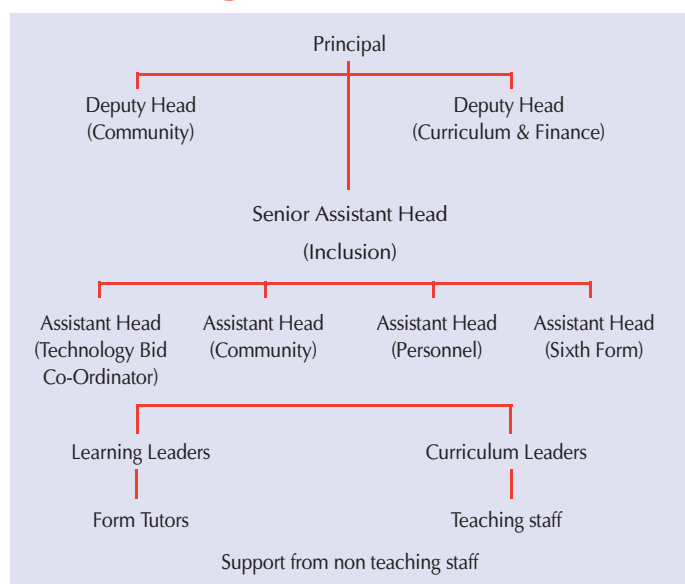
Principal

Deputy Head (Community)

Deputy Head (Curriculum & Finance)

Senior Assistant Head

(Inclusion)

Assistant Head (Technology Bid Co-Ordinator)

Assistant Head (Community)

Assistant Head (Personnel)

Assistant Head (Sixth Form)

Learning Leaders

Curriculum Leaders

Form Tutors

Teaching staff

Support from non teaching staff